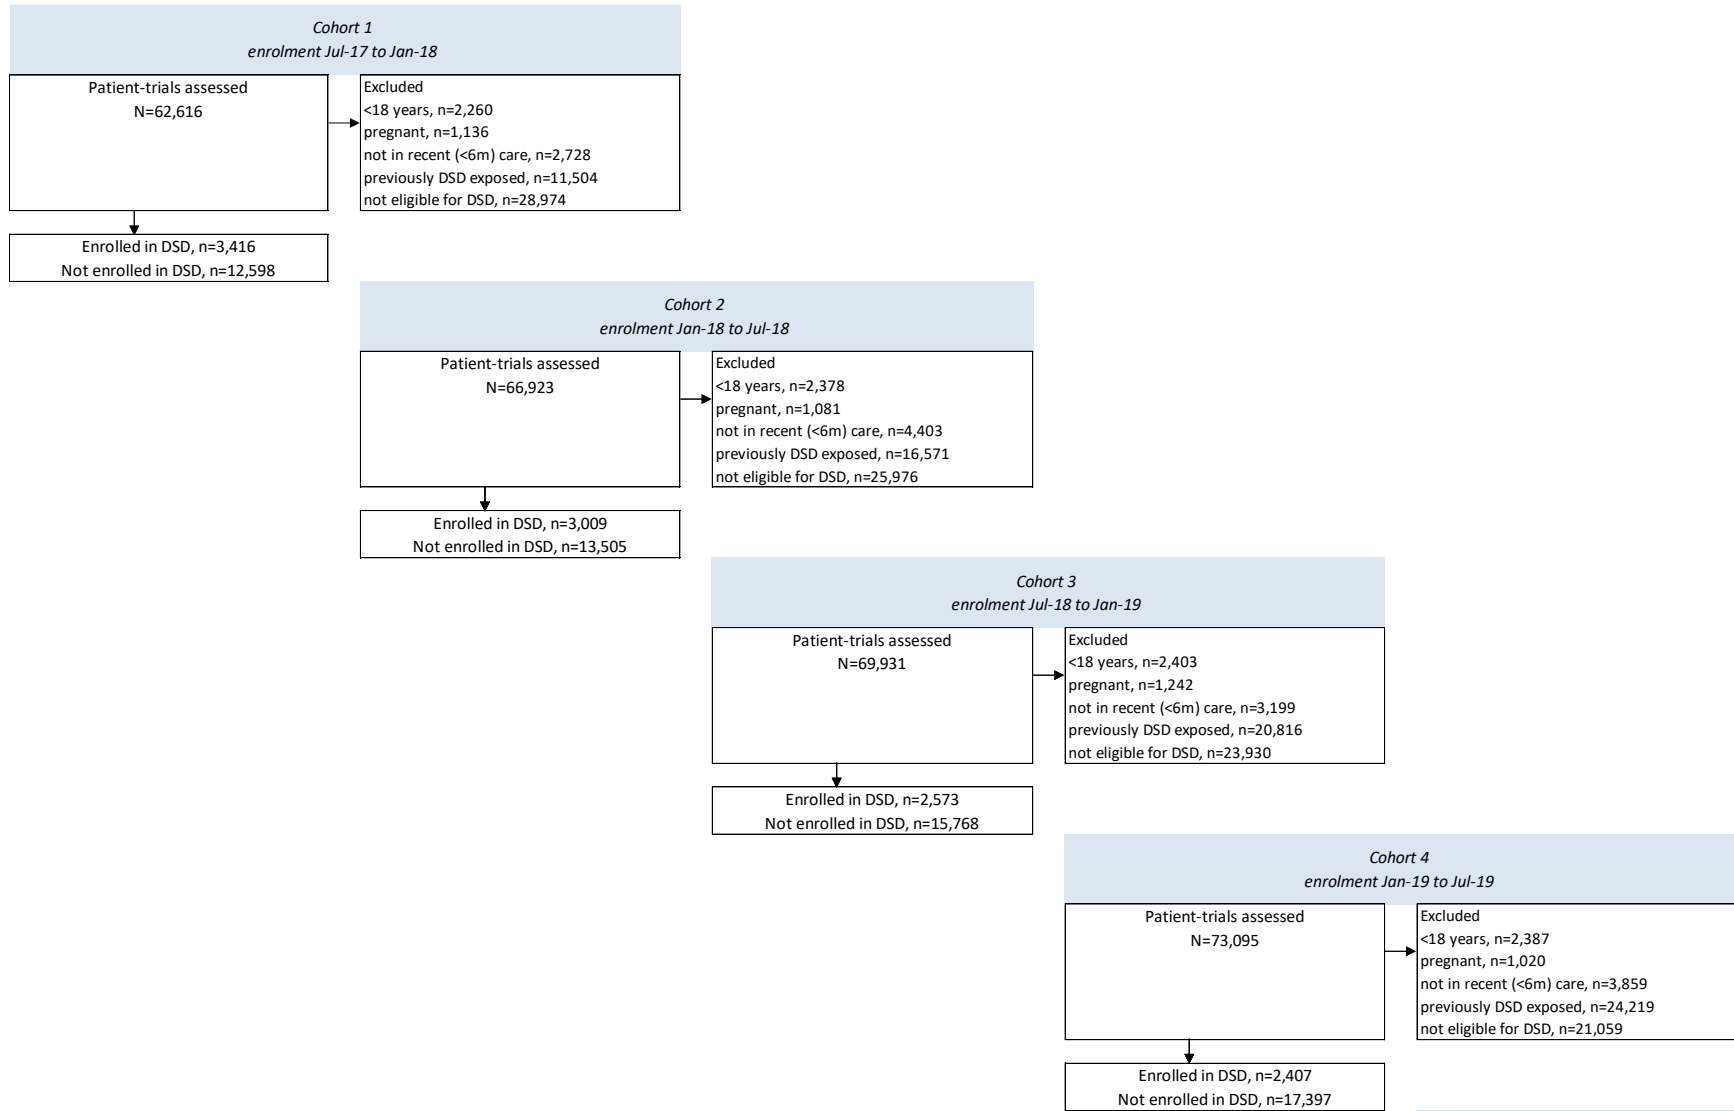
Cohort 1
enrolment Jul-17 to Jan-18

Patient-trials assessed
N=62,616

Excluded
<18 years, n=2,260
pregnant, n=1,136
not in recent (<6m) care, n=2,728
previously DSD exposed, n=11,504
not eligible for DSD, n=28,974

Enrolled in DSD, n=3,416
Not enrolled in DSD, n=12,598

Cohort 2
enrolment Jan-18 to Jul-18

Patient-trials assessed
N=66,923

Excluded
<18 years, n=2,378
pregnant, n=1,081
not in recent (<6m) care, n=4,403
previously DSD exposed, n=16,571
not eligible for DSD, n=25,976

Enrolled in DSD, n=3,009
Not enrolled in DSD, n=13,505

Cohort 3
enrolment Jul-18 to Jan-19

Patient-trials assessed
N=69,931

Excluded
<18 years, n=2,403
pregnant, n=1,242
not in recent (<6m) care, n=3,199
previously DSD exposed, n=20,816
not eligible for DSD, n=23,930

Enrolled in DSD, n=2,573
Not enrolled in DSD, n=15,768

Cohort 4
enrolment Jan-19 to Jul-19

Patient-trials assessed
N=73,095

Excluded
<18 years, n=2,387
pregnant, n=1,020
not in recent (<6m) care, n=3,859
previously DSD exposed, n=24,219
not eligible for DSD, n=21,059

Enrolled in DSD, n=2,407
Not enrolled in DSD, n=17,397